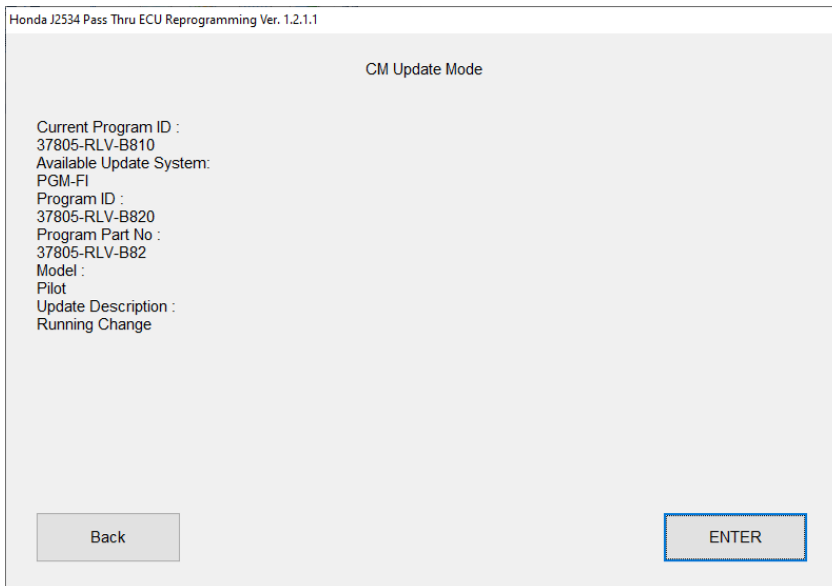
Honda J2534 Pass Thru ECU Reprogramming Ver. 1.2.1.1

CM Update Mode

Current Program ID :
37805-RLV-B810
Available Update System:
PGM-FI
Program ID :
37805-RLV-B820
Program Part No :
37805-RLV-B82
Model :
Pilot
Update Description :
Running Change

Back

ENTER